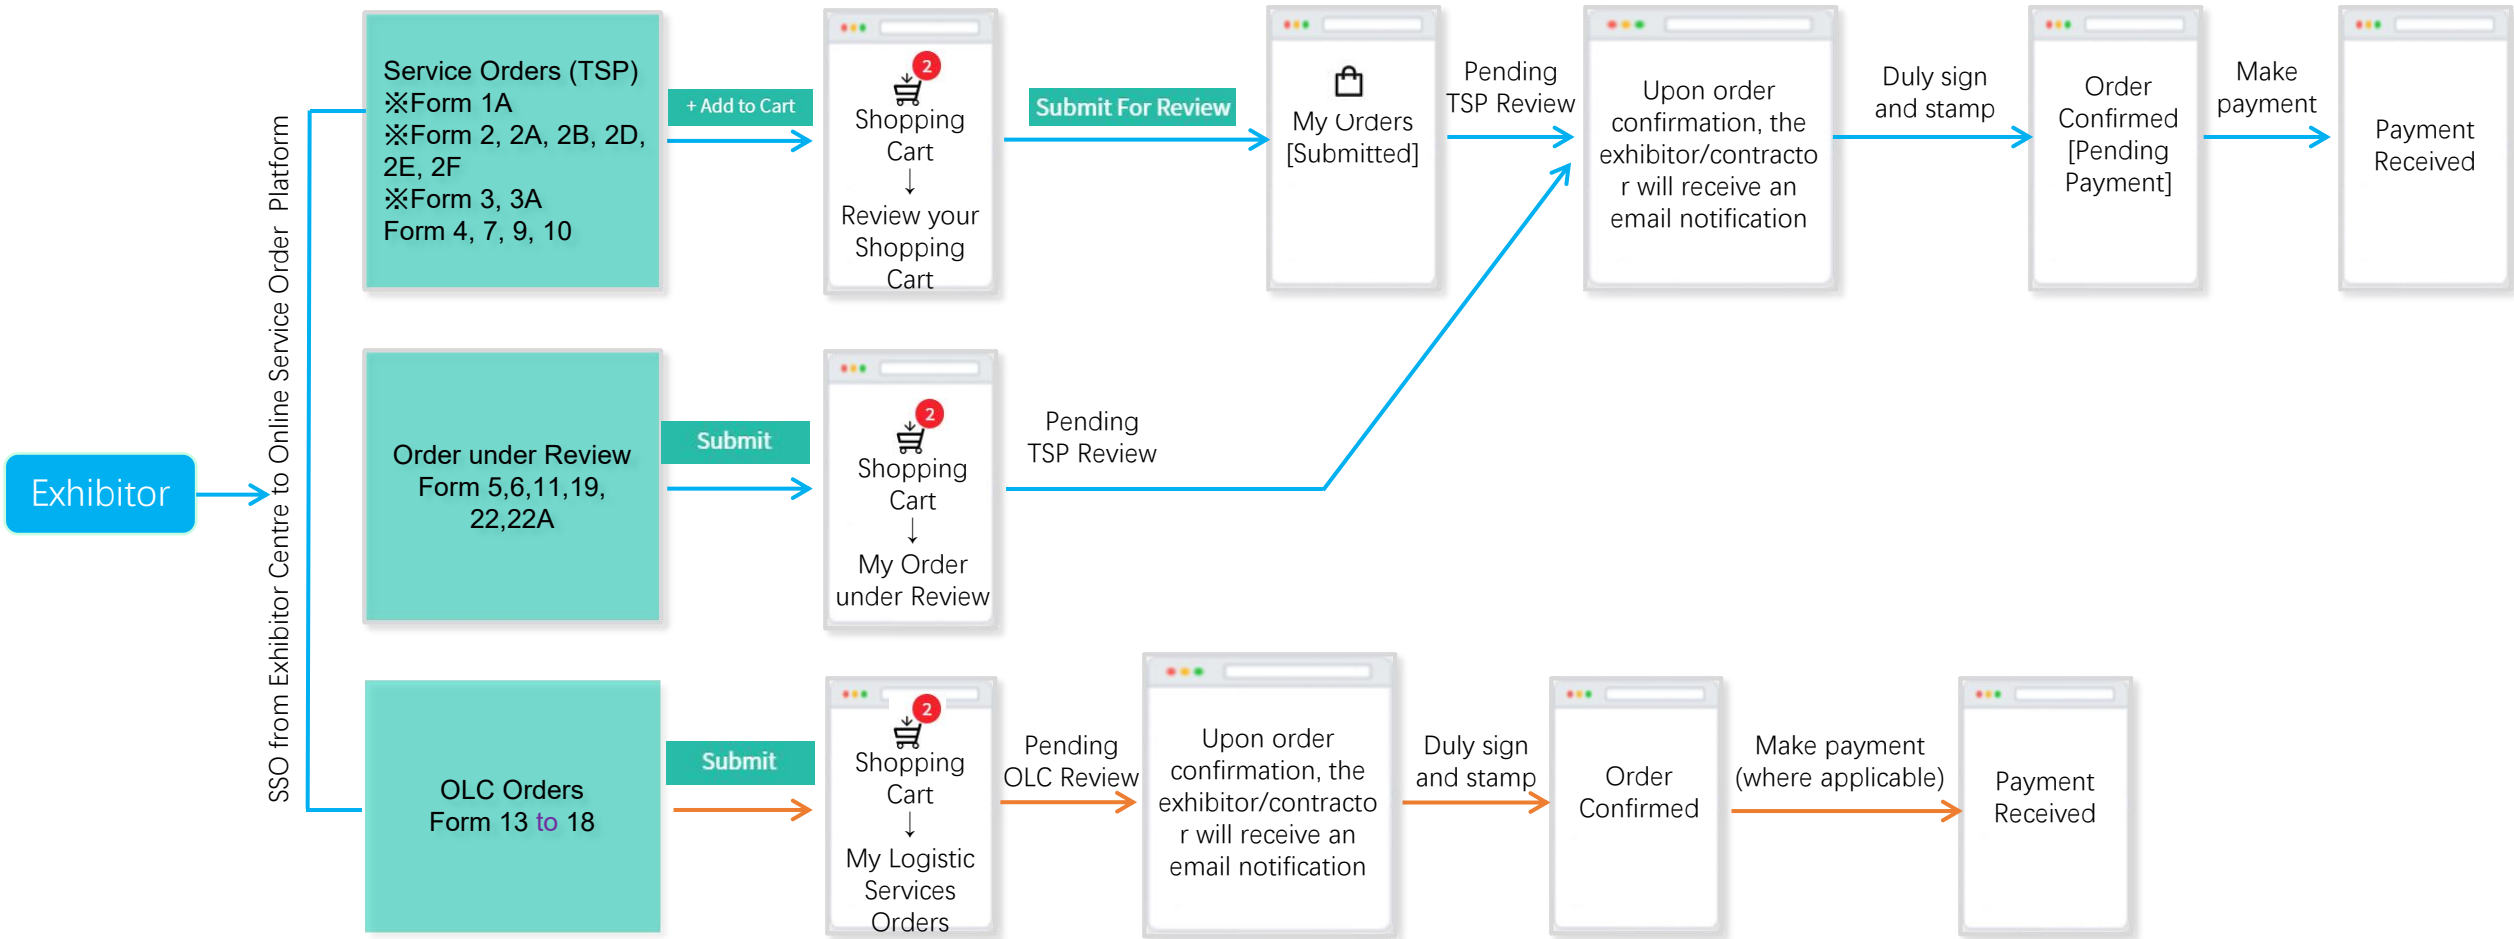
Exhibitor

SSO from Exhibitor Centre to Online Service Order Platform

Service Orders (TSP)
※Form 1A
※Form 2, 2A, 2B, 2D, 2E, 2F
※Form 3, 3A
Form 4, 7, 9, 10

+ Add to Cart

2
Shopping Cart
↓
Review your Shopping Cart

Submit For Review

My Orders [Submitted]

Pending TSP Review

Upon order confirmation, the exhibitor/contractor will receive an email notification

Duly sign and stamp

Order Confirmed [Pending Payment]

Make payment

Payment Received

Order under Review
Form 5,6,11,19, 22,22A

Submit

2
Shopping Cart
↓
My Order under Review

Pending TSP Review

OLC Orders
Form 13 to 18

Submit

2
Shopping Cart
↓
My Logistic Services Orders

Pending OLC Review

Upon order confirmation, the exhibitor/contractor will receive an email notification

Duly sign and stamp

Order Confirmed

Make payment (where applicable)

Payment Received